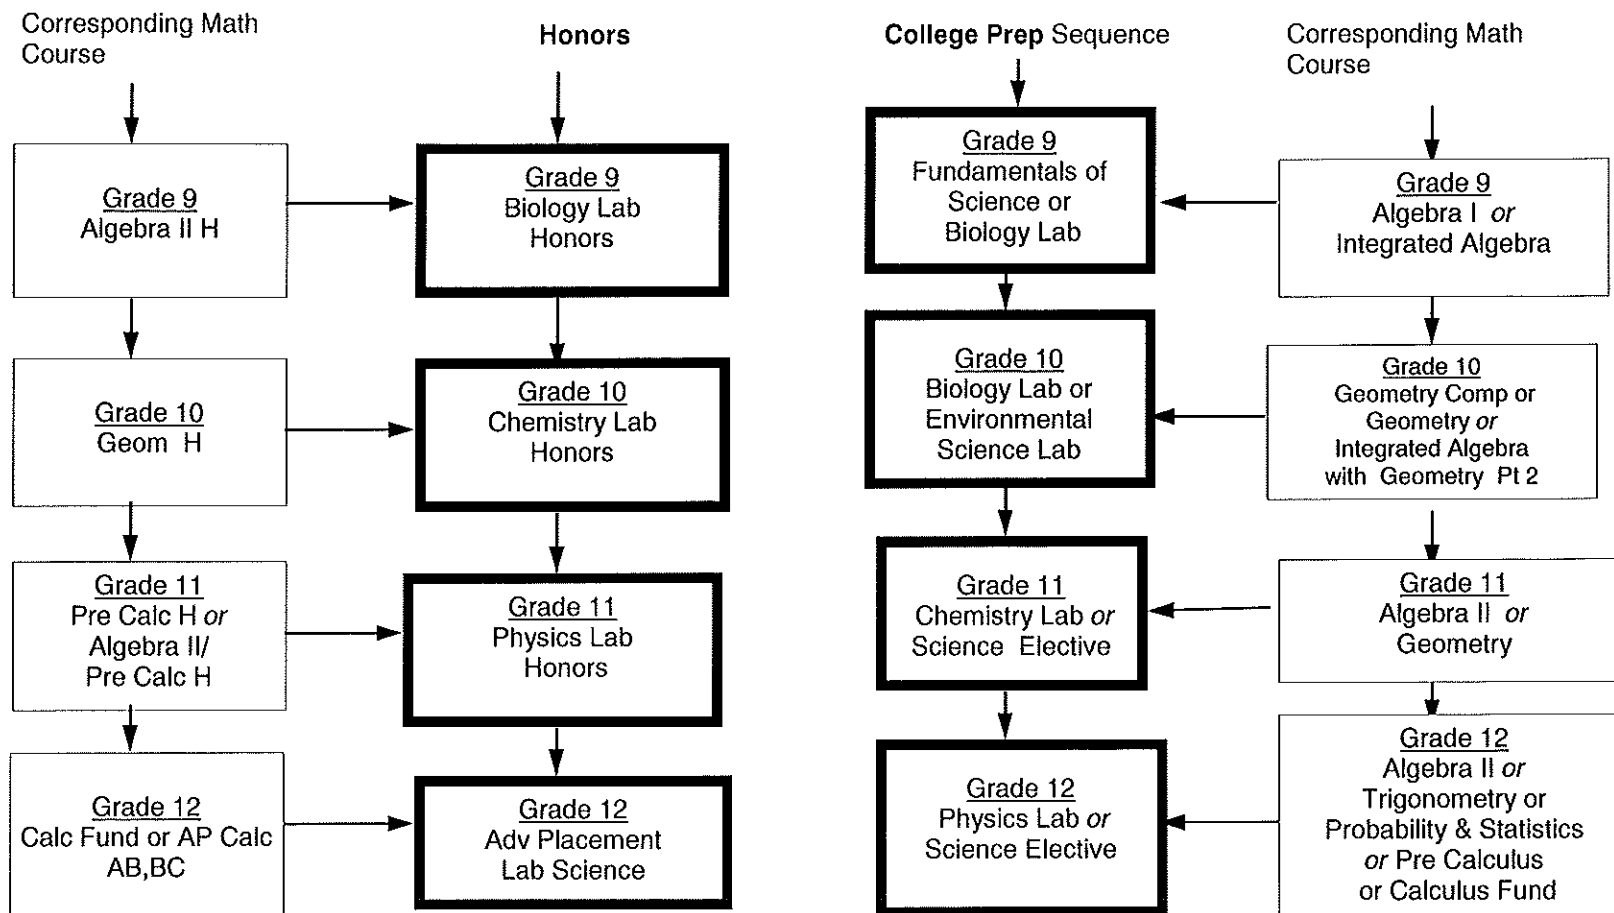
Corresponding Math Course

Honors

Grade 9
Algebra II H

Grade 9
Biology Lab Honors

Grade 10
Geom H

Grade 10
Chemistry Lab Honors

Grade 11
Pre Calc H *or* Algebra II/ Pre Calc H

Grade 11
Physics Lab Honors

Grade 12
Calc Fund or AP Calc AB,BC

Grade 12
Adv Placement Lab Science

College Prep Sequence

Corresponding Math Course

Grade 9
Fundamentals of Science or Biology Lab

Grade 9
Algebra I *or* Integrated Algebra

Grade 10
Biology Lab or Environmental Science Lab

Grade 10
Geometry Comp or Geometry *or* Integrated Algebra with Geometry Pt 2

Grade 11
Chemistry Lab *or* Science Elective

Grade 11
Algebra II *or* Geometry

Grade 12
Physics Lab *or* Science Elective

Grade 12
Algebra II *or* Trigonometry or Probability & Statistics *or* Pre Calculus or Calculus Fund